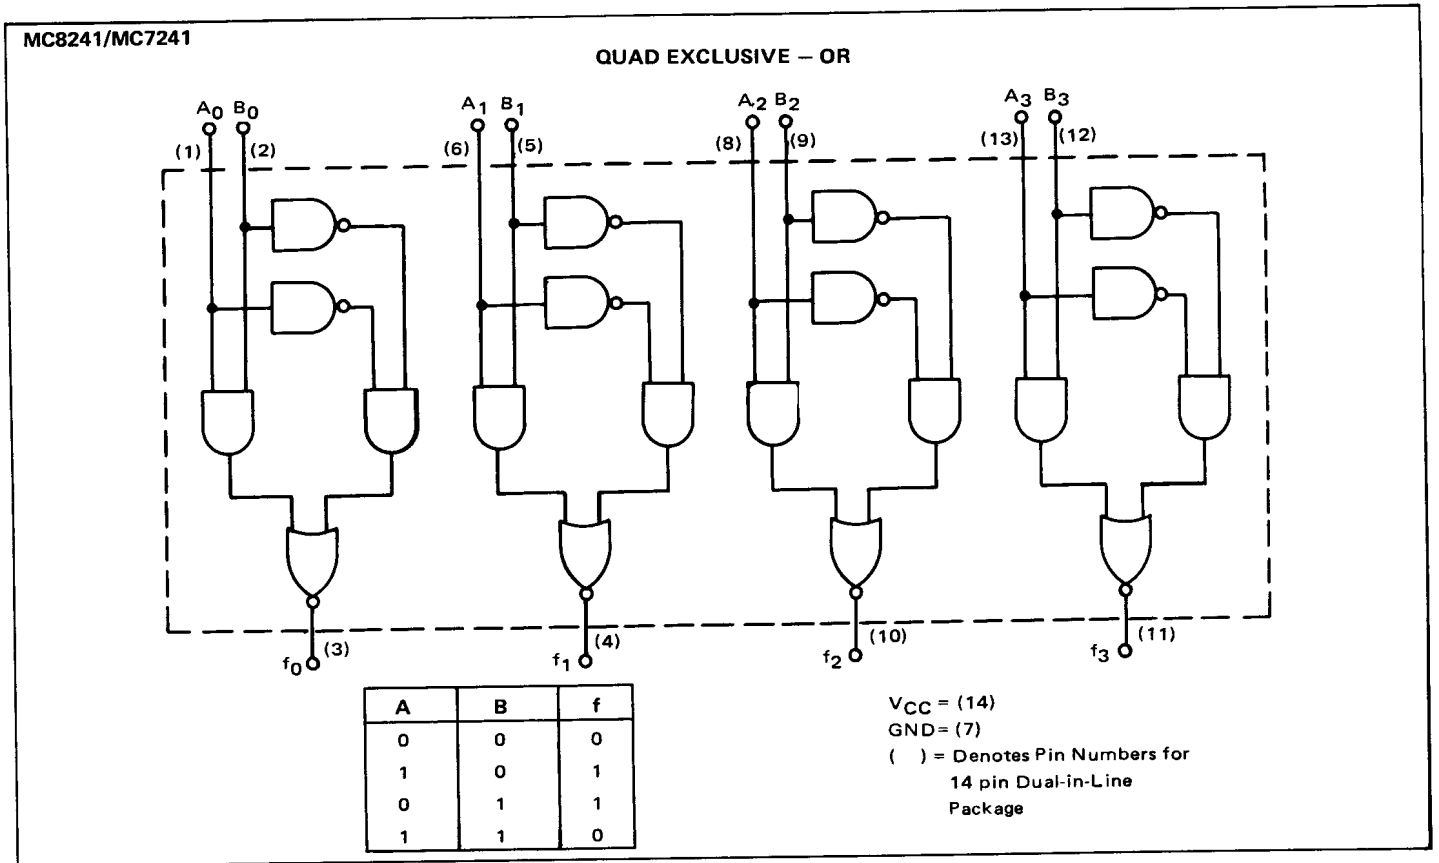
MC8241/MC7241

QUAD EXCLUSIVE – OR

$A_0$ $B_0$
(1) (2)

$A_1$ $B_1$
(6) (5)

$A_2$ $B_2$
(8) (9)

$A_3$ $B_3$
(13) (12)

$f_0$ (3)

$f_1$ (4)

$f_2$ (10)

$f_3$ (11)

| A | B | f |
|---|---|---|
| 0 | 0 | 0 |
| 1 | 0 | 1 |
| 0 | 1 | 1 |
| 1 | 1 | 0 |

$V_{CC}$ = (14)
GND = (7)
( ) = Denotes Pin Numbers for 14 pin Dual-in-Line Package